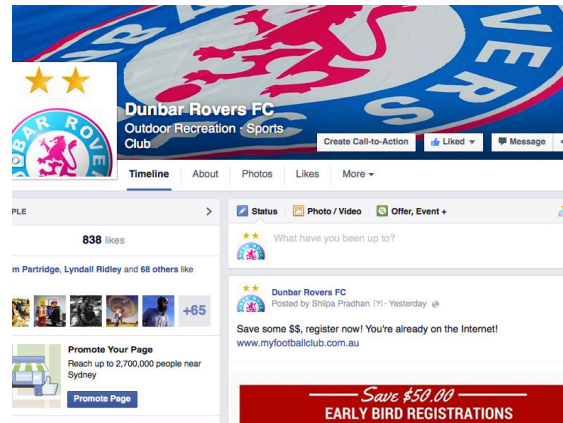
DUNBAR ROVERS

Dunbar Rovers FC
Outdoor Recreation · Sports Club

Create Call-to-Action
Liked
Message

Timeline
About
Photos
Likes
More

PLE

838 likes

m Partridge, Lyndall Ridley and 68 others like

+65

Promote Your Page
Reach up to 2,700,000 people near Sydney
Promote Page

Status
Photo / Video
Offer, Event +

What have you been up to?

Dunbar Rovers FC
Posted by Shilpa Pradhan [?] · Yesterday

Save some $$, register now! You're already on the Internet!
www.myfootballclub.com.au

Save $50.00
EARLY BIRD REGISTRATIONS